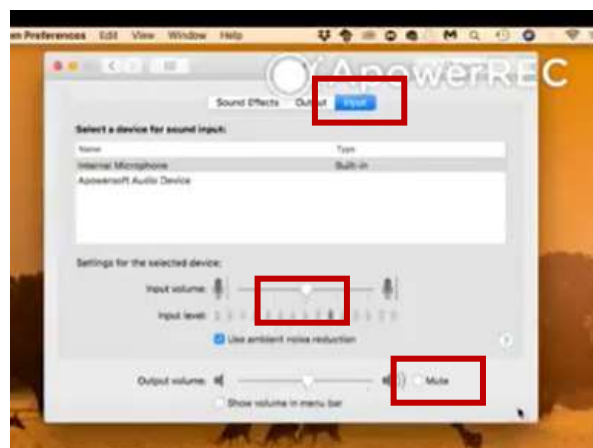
m Preferences Edit View Window Help

ApowerREC

Sound Effects Output Input

Select a device for sound input:

| Name | Type |
|---|---|
| Internal Microphone | Built-in |
| Apowersoft Audio Device | |

Settings for the selected device:

Input volume:

Input level:

Use ambient noise reduction

?

Output volume:

Mute

Show volume in menu bar